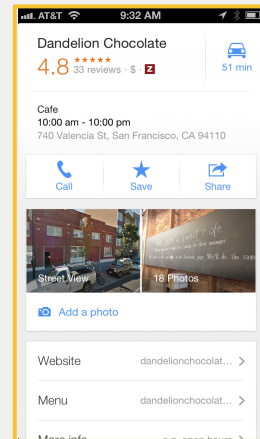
AT&T 9:32 AM

Dandelion Chocolate
4.8 ★★★★★
33 reviews · $ · Z

51 min

Cafe
10:00 am - 10:00 pm
740 Valencia St, San Francisco, CA 94110

Call
Save
Share

Street View
18 Photos

Add a photo

Website dandelionchocolat...

Menu dandelionchocolat...

More info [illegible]